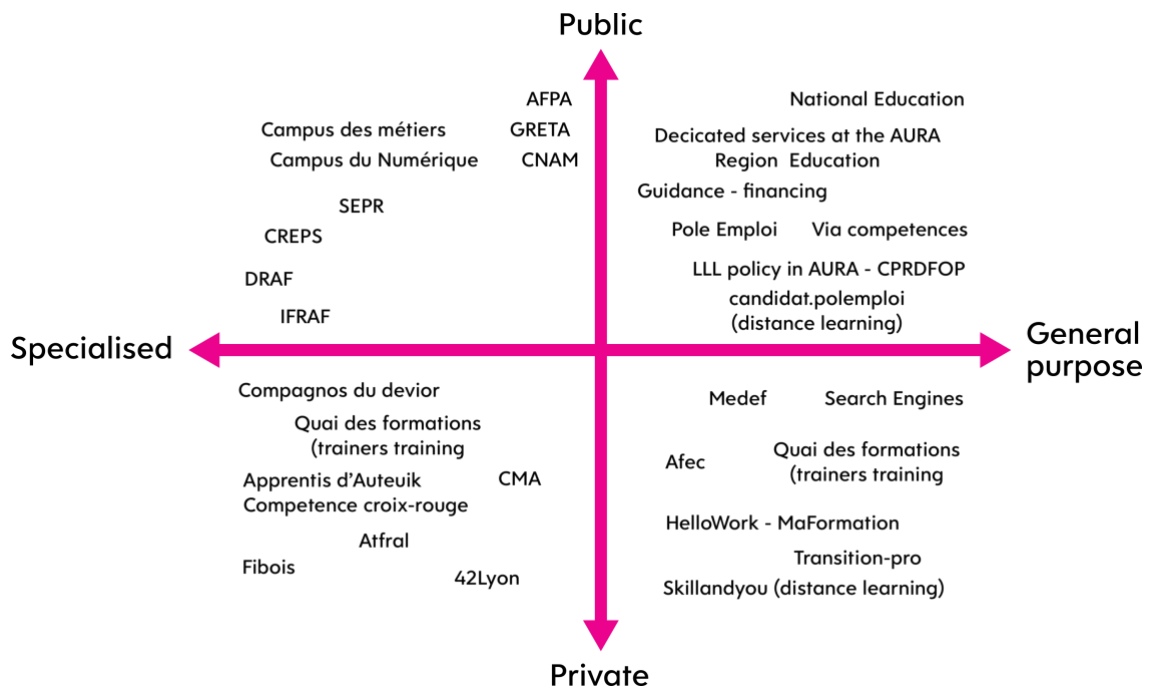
Public

AFPA
GRETA
CNAM

Campus des métiers
Campus du Numérique

SEPR
CREPS
DRAF
IFRAF

National Education
Decicated services at the AURA Region Education
Guidance - financing
Pole Emploi
Via competences
LLL policy in AURA - CPRDFOP
candidat.polemploi (distance learning)

Specialised

General purpose

Compagnos du devior
Quai des formations (trainers training
Apprentis d'Auteuik
CMA
Competence croix-rouge
Atfral
Fibois
42Lyon

Medef
Search Engines
Afec
Quai des formations (trainers training
HelloWork - MaFormation
Transition-pro
Skillandyou (distance learning)

Private